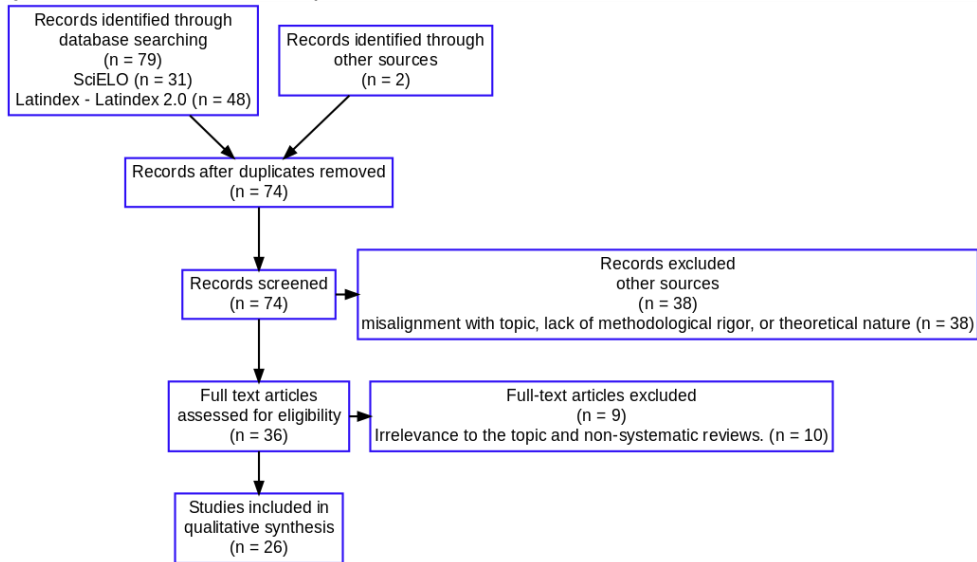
Records identified through database searching
(n = 79)
SciELO (n = 31)
Latindex - Latindex 2.0 (n = 48)

Records identified through other sources
(n = 2)

Records after duplicates removed
(n = 74)

Records screened
(n = 74)

Records excluded
other sources
(n = 38)
misalignment with topic, lack of methodological rigor, or theoretical nature (n = 38)

Full text articles assessed for eligibility
(n = 36)

Full-text articles excluded
(n = 9)
Irrelevance to the topic and non-systematic reviews. (n = 10)

Studies included in qualitative synthesis
(n = 26)